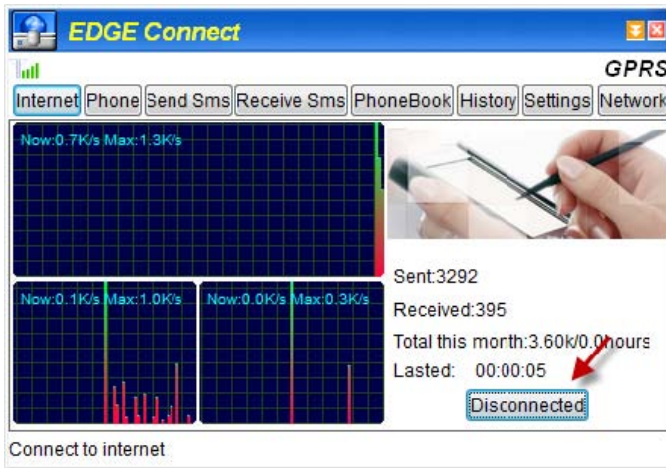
EDGE Connect

GPRS

Internet Phone Send Sms Receive Sms PhoneBook History Settings Network

Now:0.7K/s Max:1.3K/s

Now:0.1K/s Max:1.0K/s

Now:0.0K/s Max:0.3K/s

Sent:3292

Received:395

Total this morth:3.60k/0.0hours

Lasted: 00:00:05

Disconnected

Connect to internet